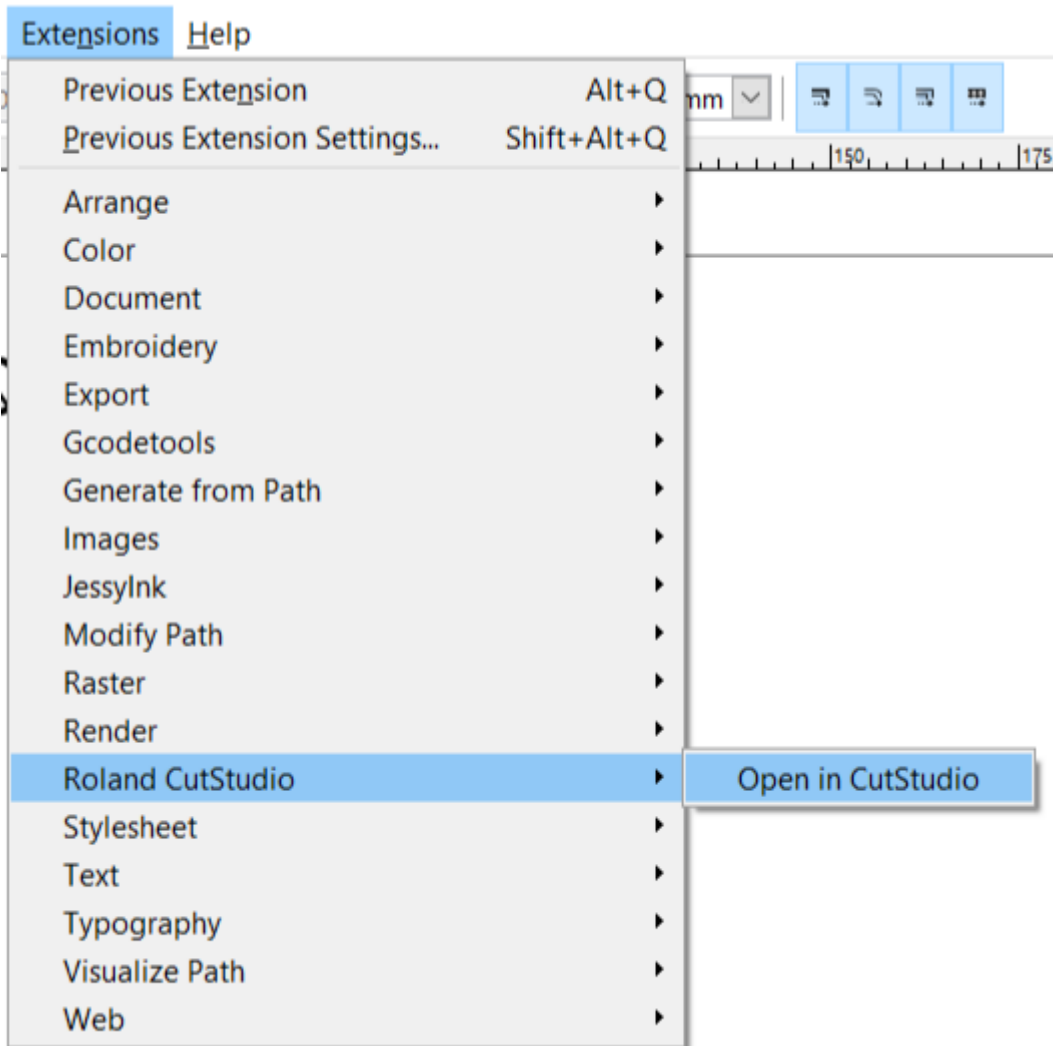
Extensions Help

Previous Extension Alt+Q
Previous Extension Settings... Shift+Alt+Q

mm

150 175

Arrange
Color
Document
Embroidery
Export
Gcodetools
Generate from Path
Images
JessyInk
Modify Path
Raster
Render
Roland CutStudio
Stylesheet
Text
Typography
Visualize Path
Web

Open in CutStudio